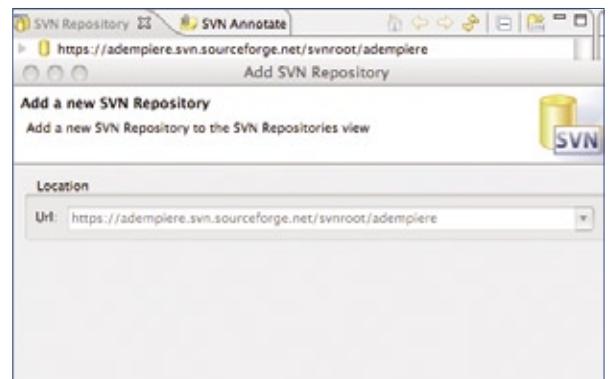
SVN Repository
SVN Annotate
https://adempiere.svn.sourceforge.net/svnroot/adempiere
Add SVN Repository
Add a new SVN Repository
Add a new SVN Repository to the SVN Repositories view
SVN
Location
Url: https://adempiere.svn.sourceforge.net/svnroot/adempiere